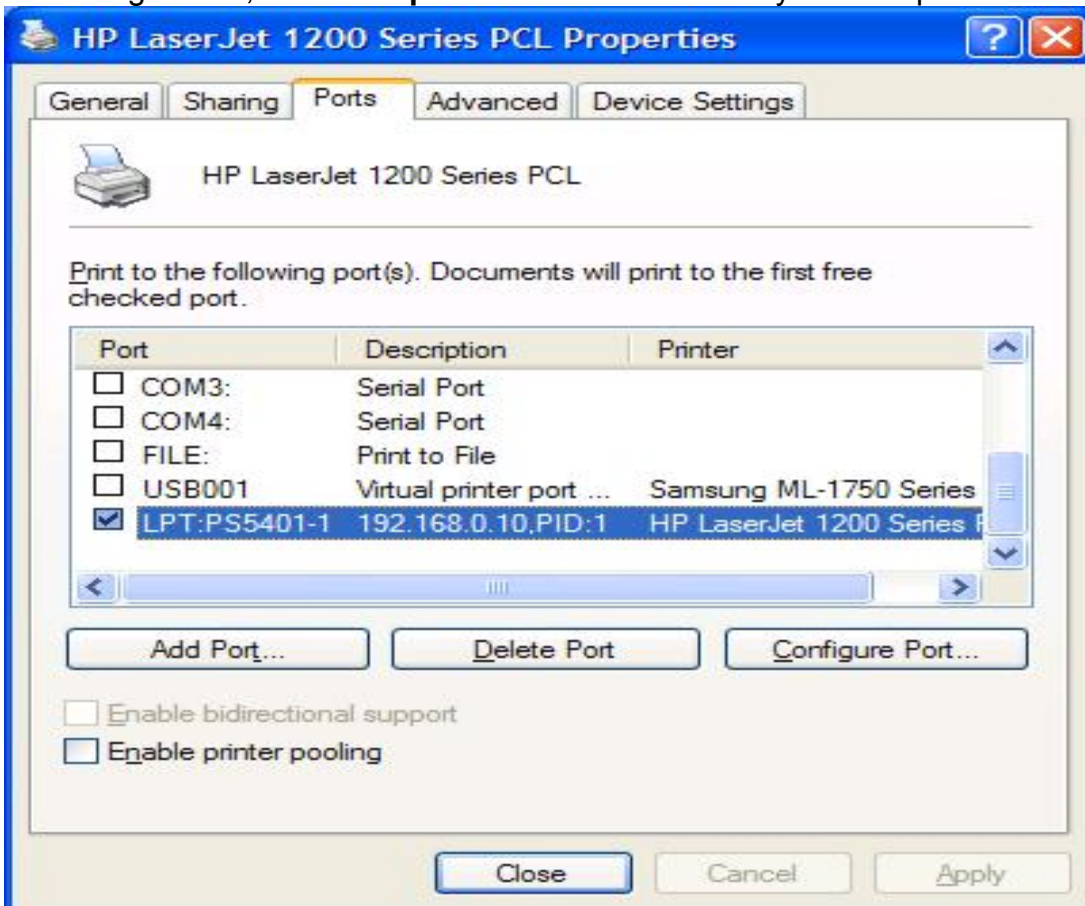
HP LaserJet 1200 Series PCL Properties

General | Sharing | Ports | Advanced | Device Settings

HP LaserJet 1200 Series PCL

Print to the following port(s). Documents will print to the first free checked port.

| Port | Description | Printer |
|---|---|---|
| COM3: | Serial Port | |
| COM4: | Serial Port | |
| FILE: | Print to File | |
| USB001 | Virtual printer port ... | Samsung ML-1750 Series |
| LPT:PS5401-1 | 192.168.0.10,PID:1 | HP LaserJet 1200 Series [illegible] |

Add Port... | Delete Port | Configure Port...

Enable bidirectional support
Enable printer pooling

Close | Cancel | Apply